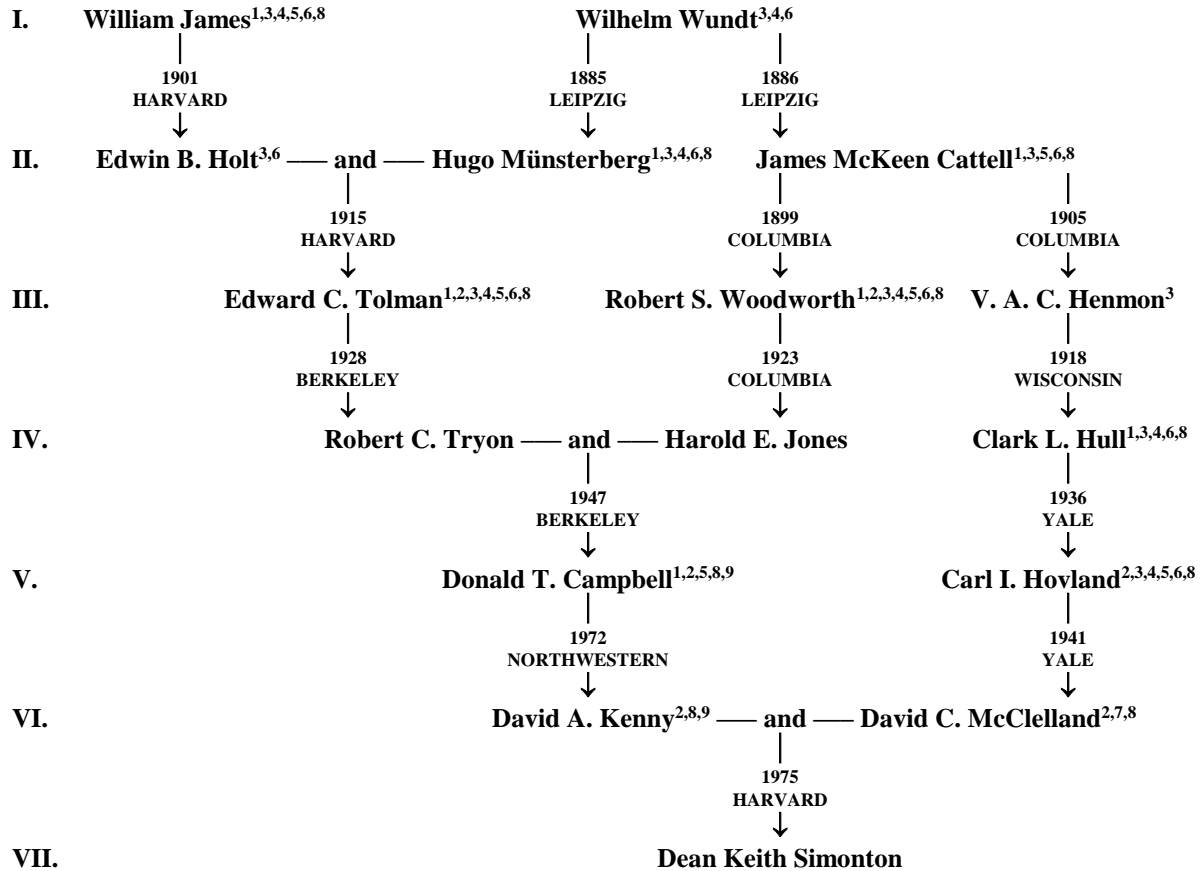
I. William James$^{1,3,4,5,6,8}$ Wilhelm Wundt$^{3,4,6}$

1901 HARVARD 1885 LEIPZIG 1886 LEIPZIG

II. Edwin B. Holt$^{3,6}$ — and — Hugo Münsterberg$^{1,3,4,6,8}$ James McKeen Cattell$^{1,3,5,6,8}$

1915 HARVARD 1899 COLUMBIA 1905 COLUMBIA

III. Edward C. Tolman$^{1,2,3,4,5,6,8}$ Robert S. Woodworth$^{1,2,3,4,5,6,8}$ V. A. C. Henmon$^{3}$

1928 BERKELEY 1923 COLUMBIA 1918 WISCONSIN

IV. Robert C. Tryon — and — Harold E. Jones Clark L. Hull$^{1,3,4,6,8}$

1947 BERKELEY 1936 YALE

V. Donald T. Campbell$^{1,2,5,8,9}$ Carl I. Hovland$^{2,3,4,5,6,8}$

1972 NORTHWESTERN 1941 YALE

VI. David A. Kenny$^{2,8,9}$ — and — David C. McClelland$^{2,7,8}$

1975 HARVARD

VII. Dean Keith Simonton